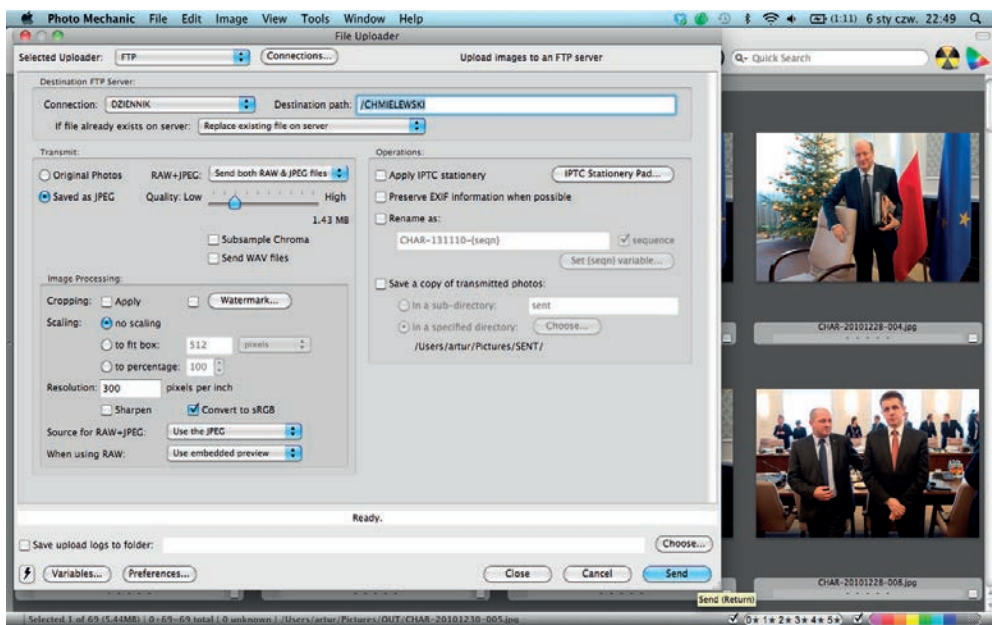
Photo Mechanic File Edit Image View Tools Window Help
(1:11) 6 sty czw. 22:49
File Uploader
Selected Uploader: FTP Connections... Upload images to an FTP server
Q- Quick Search
Destination FTP Server:
Connection: DZIENNIK Destination path: /CHMIELEWSKI
If file already exists on server: Replace existing file on server
Transmit:
Original Photos RAW+JPEG: Send both RAW & JPEG files
Saved as JPEG Quality: Low High
1.43 MB
Subsample Chroma
Send WAV files
Image Processing:
Cropping: Apply Watermark...
Scaling: no scaling
to fit box: 512 pixels
to percentage: 100
Resolution: 300 pixels per inch
Sharpen Convert to sRGB
Source for RAW+JPEG: Use the JPEG
When using RAW: Use embedded preview
Operations:
Apply IPTC stationery IPTC Stationery Pad...
Preserve EXIF information when possible
Rename as:
CHAR-131110-{seqn} sequence
Set {seqn} variable...
Save a copy of transmitted photos:
in a sub-directory: sent
in a specified directory: Choose...
/Users/artur/Pictures/SENT/
CHAR-20101228-004.jpg
Ready.
Save upload logs to folder: Choose...
Variables... Preferences... Close Cancel Send
CHAR-20101228-008.jpg
Send (Return)
Selected 1 of 69 (5.44MB) | 0+69=69 total | 0 unknown | /Users/artur/Pictures/OUT/CHAR-20101230-005.jpg
0★ 1★ 2★ 3★ 4★ 5★